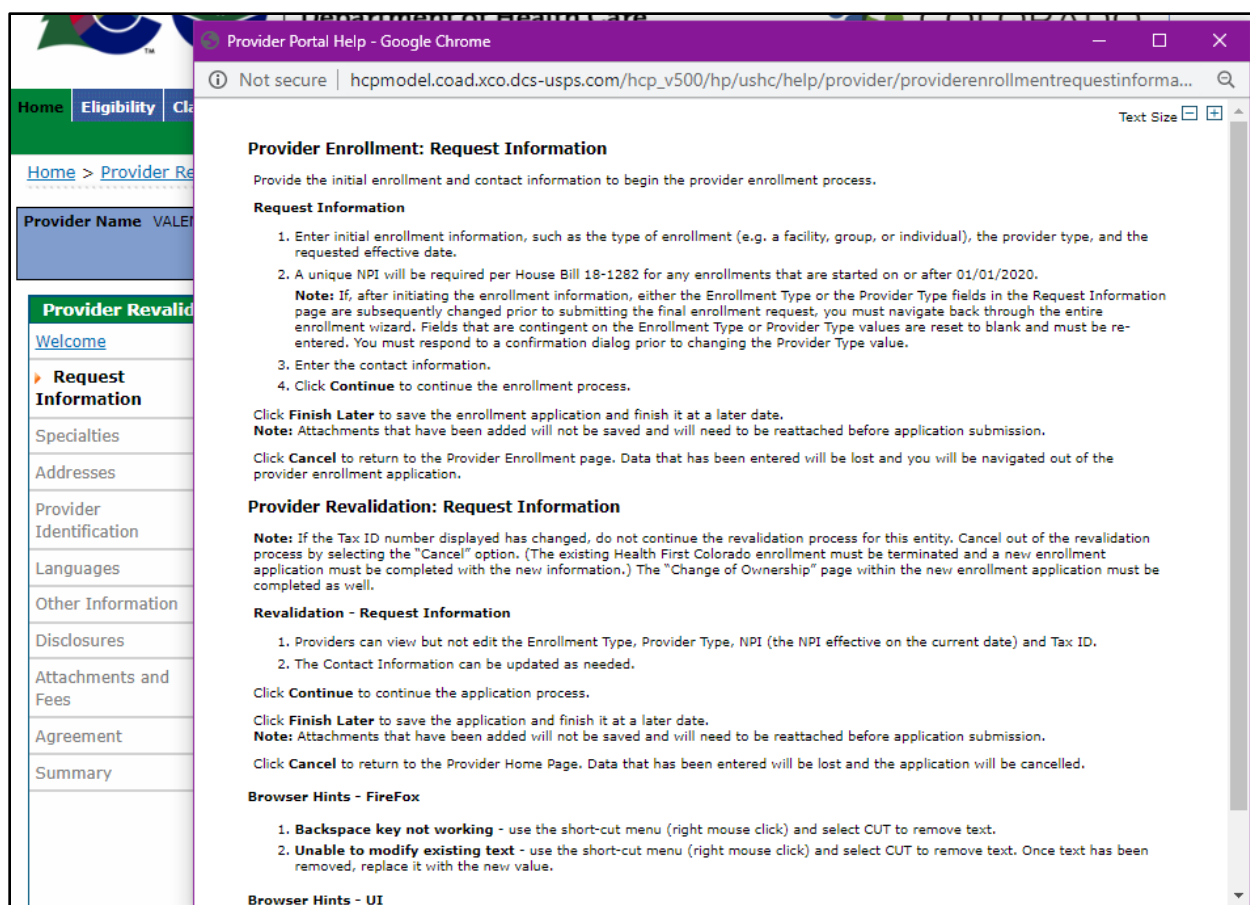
Department of Health Care

Provider Portal Help - Google Chrome

Not secure | hcpmodel.coad.xco.dcs-usps.com/hcp_v500/hp/ushc/help/provider/providerenrollmentrequestinforma...

Home | Eligibility | Cla

Home > Provider Re

Provider Name VALEN

Provider Revalid

Welcome

Request Information

Specialties

Addresses

Provider Identification

Languages

Other Information

Disclosures

Attachments and Fees

Agreement

Summary

Text Size

Provider Enrollment: Request Information

Provide the initial enrollment and contact information to begin the provider enrollment process.

Request Information

1. Enter initial enrollment information, such as the type of enrollment (e.g. a facility, group, or individual), the provider type, and the requested effective date.
2. A unique NPI will be required per House Bill 18-1282 for any enrollments that are started on or after 01/01/2020.
Note: If, after initiating the enrollment information, either the Enrollment Type or the Provider Type fields in the Request Information page are subsequently changed prior to submitting the final enrollment request, you must navigate back through the entire enrollment wizard. Fields that are contingent on the Enrollment Type or Provider Type values are reset to blank and must be re-entered. You must respond to a confirmation dialog prior to changing the Provider Type value.
3. Enter the contact information.
4. Click Continue to continue the enrollment process.

Click Finish Later to save the enrollment application and finish it at a later date.
Note: Attachments that have been added will not be saved and will need to be reattached before application submission.

Click Cancel to return to the Provider Enrollment page. Data that has been entered will be lost and you will be navigated out of the provider enrollment application.

Provider Revalidation: Request Information

Note: If the Tax ID number displayed has changed, do not continue the revalidation process for this entity. Cancel out of the revalidation process by selecting the "Cancel" option. (The existing Health First Colorado enrollment must be terminated and a new enrollment application must be completed with the new information.) The "Change of Ownership" page within the new enrollment application must be completed as well.

Revalidation - Request Information

1. Providers can view but not edit the Enrollment Type, Provider Type, NPI (the NPI effective on the current date) and Tax ID.
2. The Contact Information can be updated as needed.

Click Continue to continue the application process.

Click Finish Later to save the application and finish it at a later date.
Note: Attachments that have been added will not be saved and will need to be reattached before application submission.

Click Cancel to return to the Provider Home Page. Data that has been entered will be lost and the application will be cancelled.

Browser Hints - FireFox

1. Backspace key not working - use the short-cut menu (right mouse click) and select CUT to remove text.
2. Unable to modify existing text - use the short-cut menu (right mouse click) and select CUT to remove text. Once text has been removed, replace it with the new value.

Browser Hints - UI